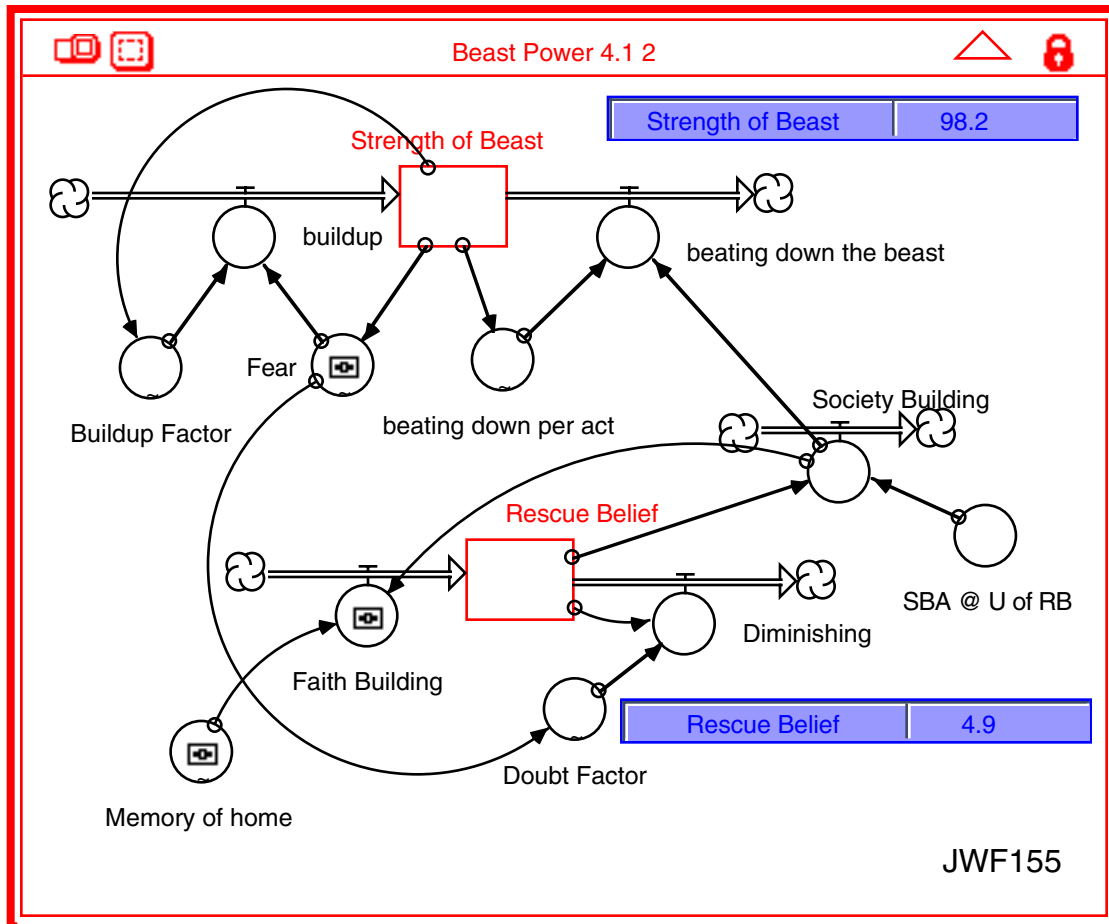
Beast Power 4.1 2

| Strength of Beast | 98.2 |
|---|---|

Strength of Beast

buildup

beating down the beast

Fear

Buildup Factor

beating down per act

Society Building

Rescue Belief

SBA @ U of RB

Diminishing

Faith Building

| Rescue Belief | 4.9 |
|---|---|

Doubt Factor

Memory of home

JWF155